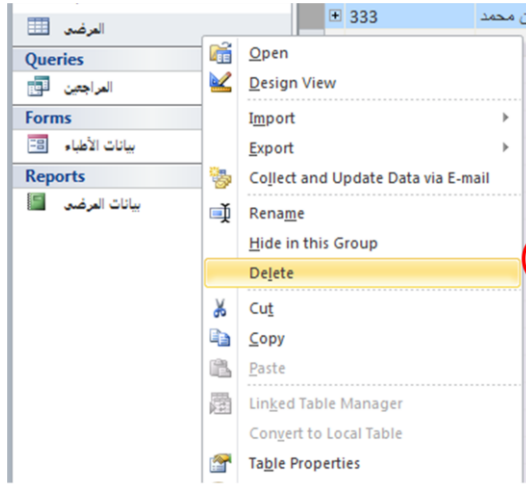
المرضى
Queries
المراجعين
Forms
بيانات الأطباء
Reports
بيانات المرضى
333
ن محمد
Open
Design View
Import
Export
Collect and Update Data via E-mail
Rename
Hide in this Group
Delete
Cut
Copy
Paste
Linked Table Manager
Convert to Local Table
Table Properties